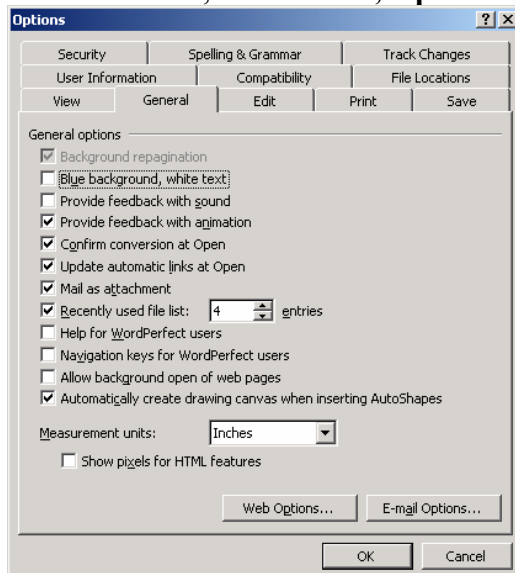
Options

?
X

Security
Spelling & Grammar
Track Changes
User Information
Compatibility
File Locations
View
General
Edit
Print
Save

General options

☑ Background repagination
☐ Blue background, white text
☐ Provide feedback with sound
☑ Provide feedback with animation
☑ Confirm conversion at Open
☑ Update automatic links at Open
☑ Mail as attachment
☑ Recently used file list: 4 entries
☐ Help for WordPerfect users
☐ Navigation keys for WordPerfect users
☐ Allow background open of web pages
☑ Automatically create drawing canvas when inserting AutoShapes

Measurement units: Inches

☐ Show pixels for HTML features

Web Options...
E-mail Options...

OK
Cancel